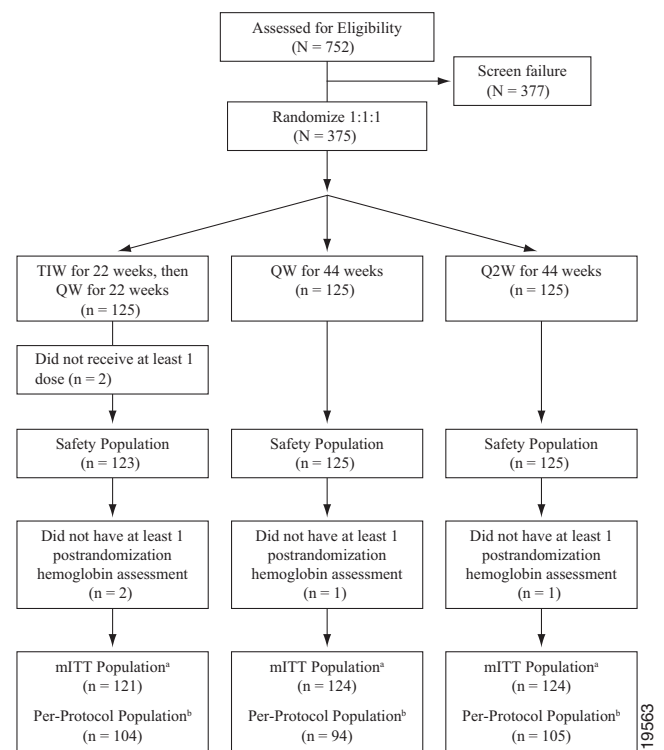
Assessed for Eligibility
(N = 752)

Screen failure
(N = 377)

Randomize 1:1:1
(N = 375)

TIW for 22 weeks, then QW for 22 weeks
(n = 125)

QW for 44 weeks
(n = 125)

Q2W for 44 weeks
(n = 125)

Did not receive at least 1 dose (n = 2)

Safety Population
(n = 123)

Safety Population
(n = 125)

Safety Population
(n = 125)

Did not have at least 1 postrandomization hemoglobin assessment
(n = 2)

Did not have at least 1 postrandomization hemoglobin assessment
(n = 1)

Did not have at least 1 postrandomization hemoglobin assessment
(n = 1)

mITT Population$^a$
(n = 121)
Per-Protocol Population$^b$
(n = 104)

mITT Population$^a$
(n = 124)
Per-Protocol Population$^b$
(n = 94)

mITT Population$^a$
(n = 124)
Per-Protocol Population$^b$
(n = 105)

19563